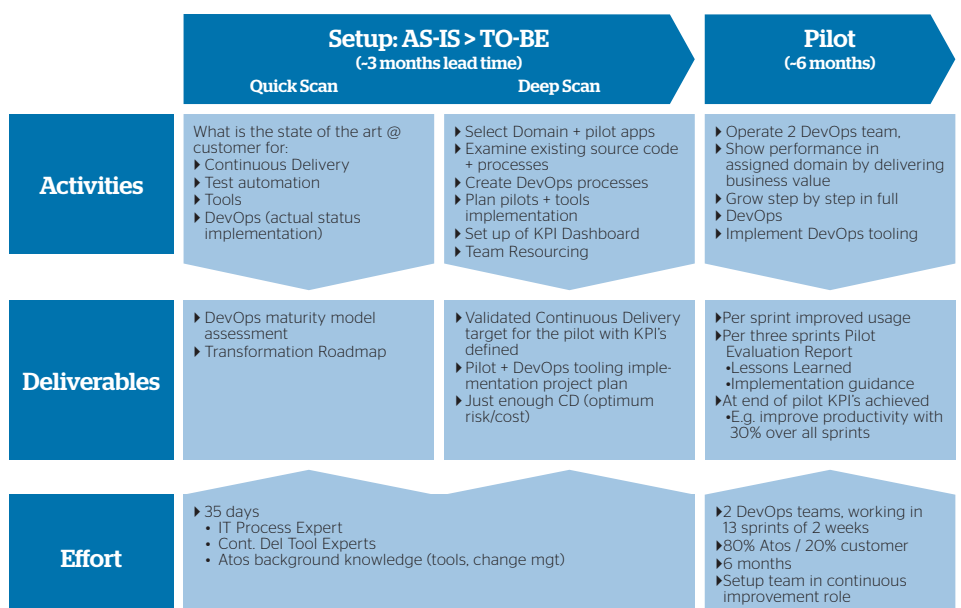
Setup: AS-IS > TO-BE
(~3 months lead time)

Quick Scan

Deep Scan

Pilot
(~6 months)

Activities

What is the state of the art @ customer for:
▸ Continuous Delivery
▸ Test automation
▸ Tools
▸ DevOps (actual status implementation)

▸ Select Domain + pilot apps
▸ Examine existing source code + processes
▸ Create DevOps processes
▸ Plan pilots + tools implementation
▸ Set up of KPI Dashboard
▸ Team Resourcing

▸ Operate 2 DevOps team,
▸ Show performance in assigned domain by delivering business value
▸ Grow step by step in full
▸ DevOps
▸ Implement DevOps tooling

Deliverables

▸ DevOps maturity model assessment
▸ Transformation Roadmap

▸ Validated Continuous Delivery target for the pilot with KPI's defined
▸ Pilot + DevOps tooling implementation project plan
▸ Just enough CD (optimum risk/cost)

▸Per sprint improved usage
▸Per three sprints Pilot Evaluation Report
•Lessons Learned
•Implementation guidance
▸At end of pilot KPI's achieved
•E.g. improve productivity with 30% over all sprints

Effort

▸ 35 days
• IT Process Expert
• Cont. Del Tool Experts
• Atos background knowledge (tools, change mgt)

▸2 DevOps teams, working in 13 sprints of 2 weeks
▸80% Atos / 20% customer
▸6 months
▸Setup team in continuous improvement role